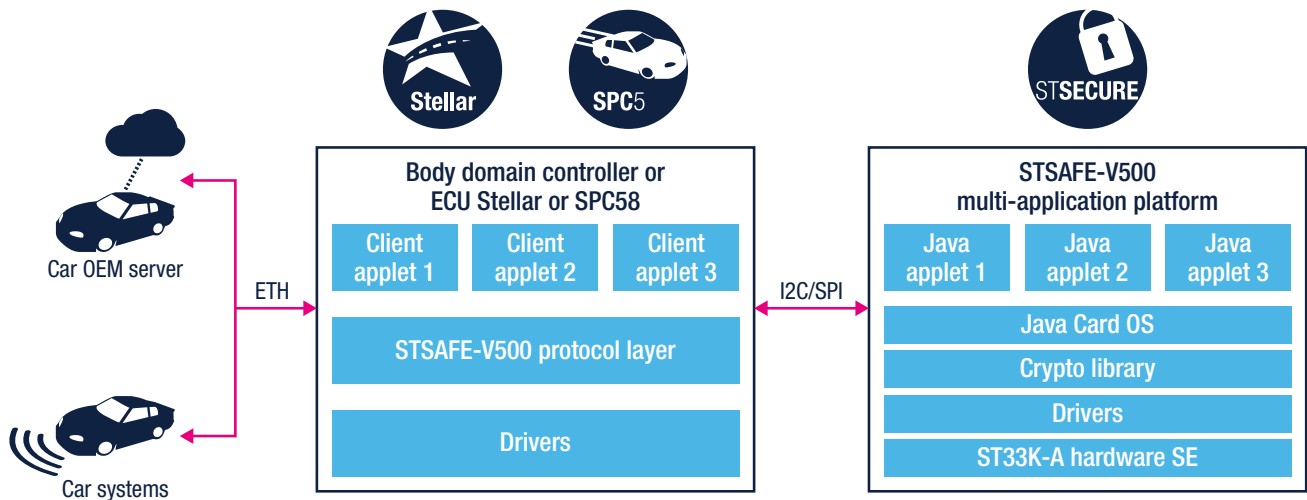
Stellar

SPC5

STSECURE

Car OEM server

ETH

Car systems

Body domain controller or ECU Stellar or SPC58

Client applet 1

Client applet 2

Client applet 3

STSAFE-V500 protocol layer

Drivers

I2C/SPI

STSAFE-V500 multi-application platform

Java applet 1

Java applet 2

Java applet 3

Java Card OS

Crypto library

Drivers

ST33K-A hardware SE